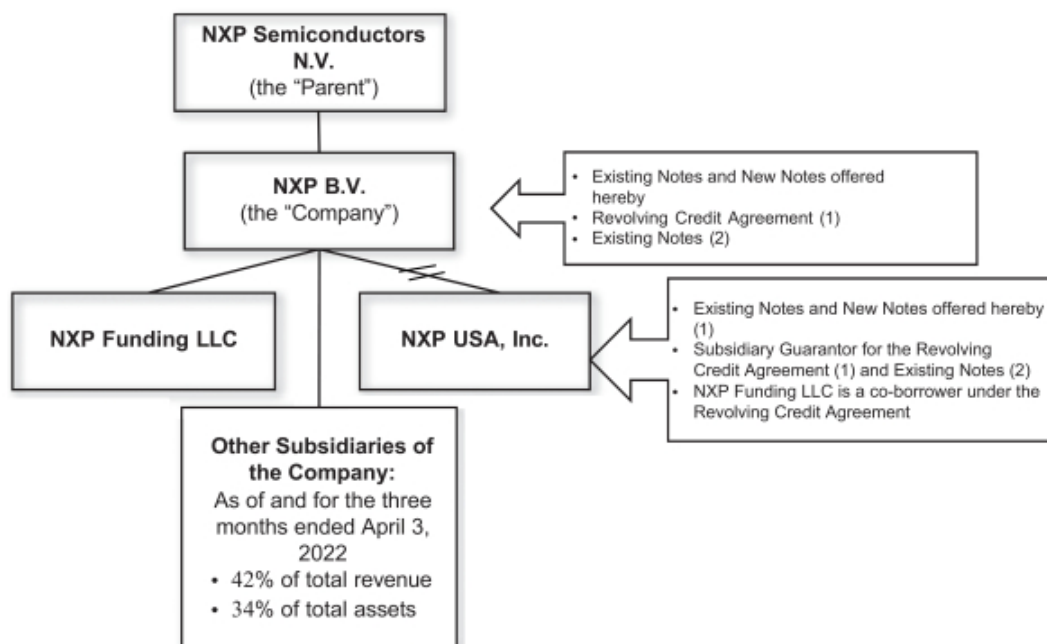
NXP Semiconductors N.V.
(the "Parent")

NXP B.V.
(the "Company")

- Existing Notes and New Notes offered hereby
- Revolving Credit Agreement (1)
- Existing Notes (2)

NXP Funding LLC

NXP USA, Inc.

- Existing Notes and New Notes offered hereby (1)
- Subsidiary Guarantor for the Revolving Credit Agreement (1) and Existing Notes (2)
- NXP Funding LLC is a co-borrower under the Revolving Credit Agreement

Other Subsidiaries of the Company:
As of and for the three months ended April 3, 2022
• 42% of total revenue
• 34% of total assets